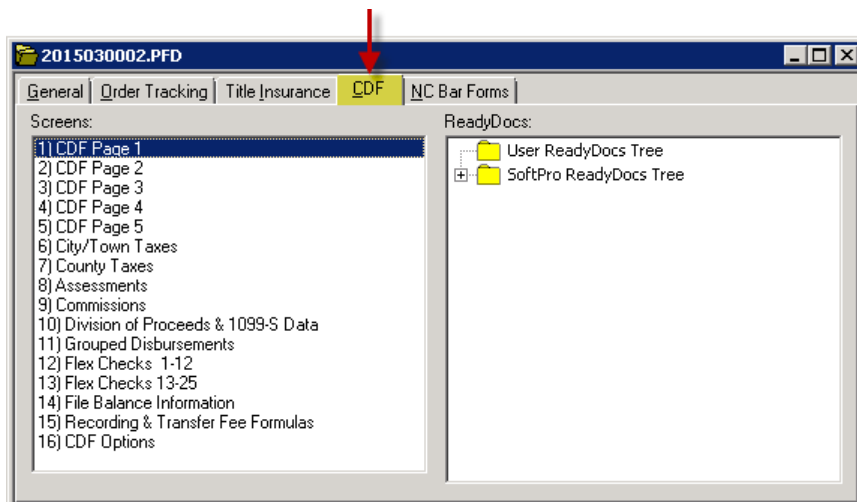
2015030002.PFD

General | Order Tracking | Title Insurance | CDF | NC Bar Forms

Screens:

1) CDF Page 1
2) CDF Page 2
3) CDF Page 3
4) CDF Page 4
5) CDF Page 5
6) City/Town Taxes
7) County Taxes
8) Assessments
9) Commissions
10) Division of Proceeds & 1099-S Data
11) Grouped Disbursements
12) Flex Checks 1-12
13) Flex Checks 13-25
14) File Balance Information
15) Recording & Transfer Fee Formulas
16) CDF Options

ReadyDocs:

User ReadyDocs Tree
SoftPro ReadyDocs Tree